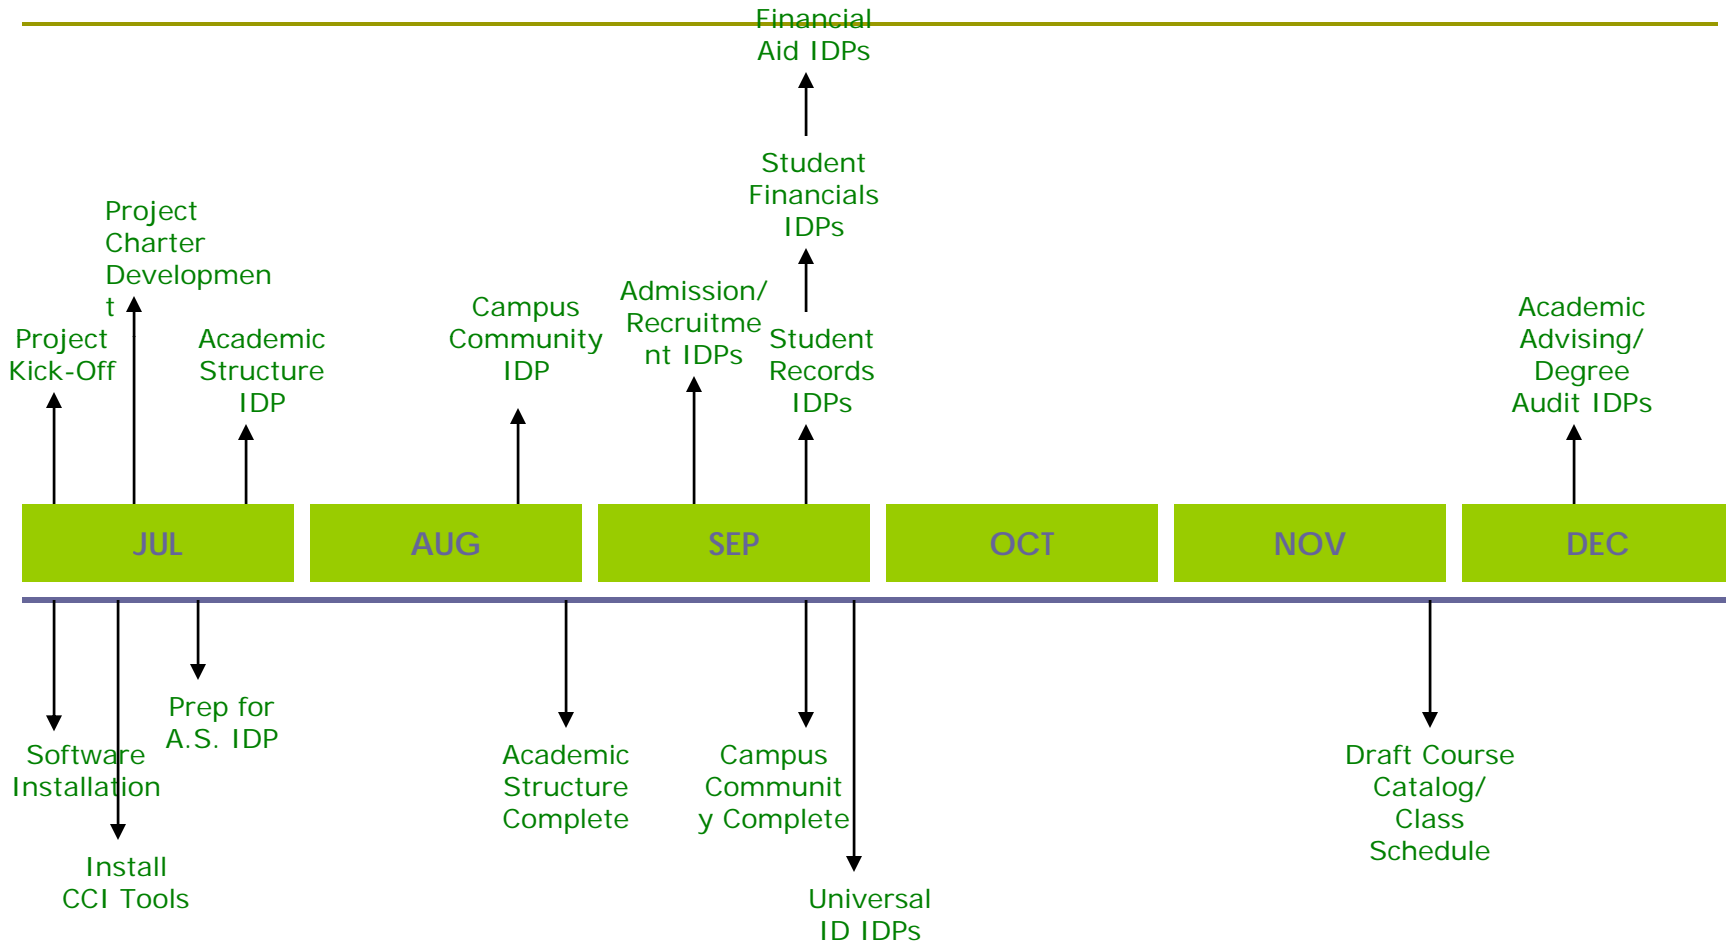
Financial Aid IDPs

Student Financials IDPs

Project Charter Development

Project Kick-Off

Academic Structure IDP

Campus Community IDP

Admission/ Recruitment IDPs

Student Records IDPs

Academic Advising/ Degree Audit IDPs

JUL

AUG

SEP

OCT

NOV

DEC

Software Installation

Prep for A.S. IDP

Install CCI Tools

Academic Structure Complete

Campus Community Complete

Universal ID IDPs

Draft Course Catalog/ Class Schedule